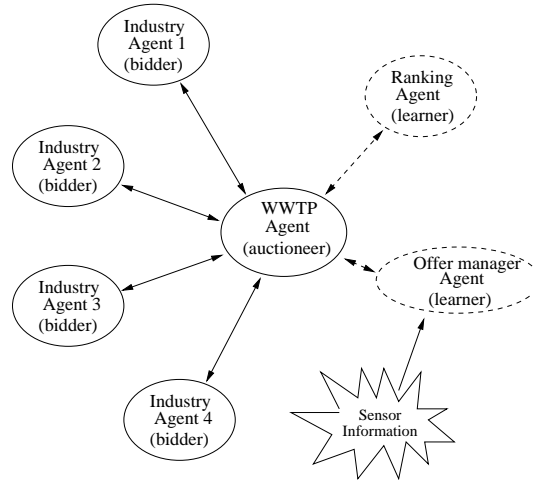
Industry Agent 1 (bidder)

Ranking Agent (learner)

Industry Agent 2 (bidder)

WWTP Agent (auctioneer)

Offer manager Agent (learner)

Industry Agent 3 (bidder)

Industry Agent 4 (bidder)

Sensor Information